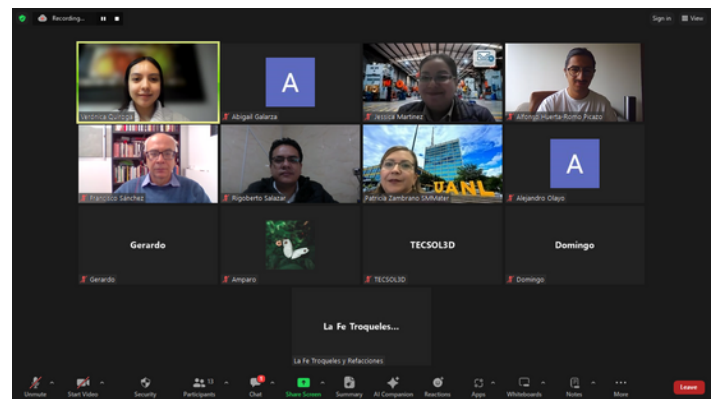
Recording...

Sign in View

Veronica Quiroga

A

Abigail Galarza

Jessica Martinez

Alfonso Huerta-Romo Picazo

Francisco Sánchez

Rigoberto Salazar

UANL

Patricia Zambrano SMMater

A

Alejandro Olayo

Gerardo

Gerardo

Amparo

TECSOL3D

TECSOL3D

Domingo

Domingo

La Fe Troqueles...

La Fe Troqueles y Refacciones

Unmute

Start Video

Security

13

Participants

Chat

Share Screen

Summary

AI Companion

Reactions

Apps

Whiteboards

Notes

More

Leave